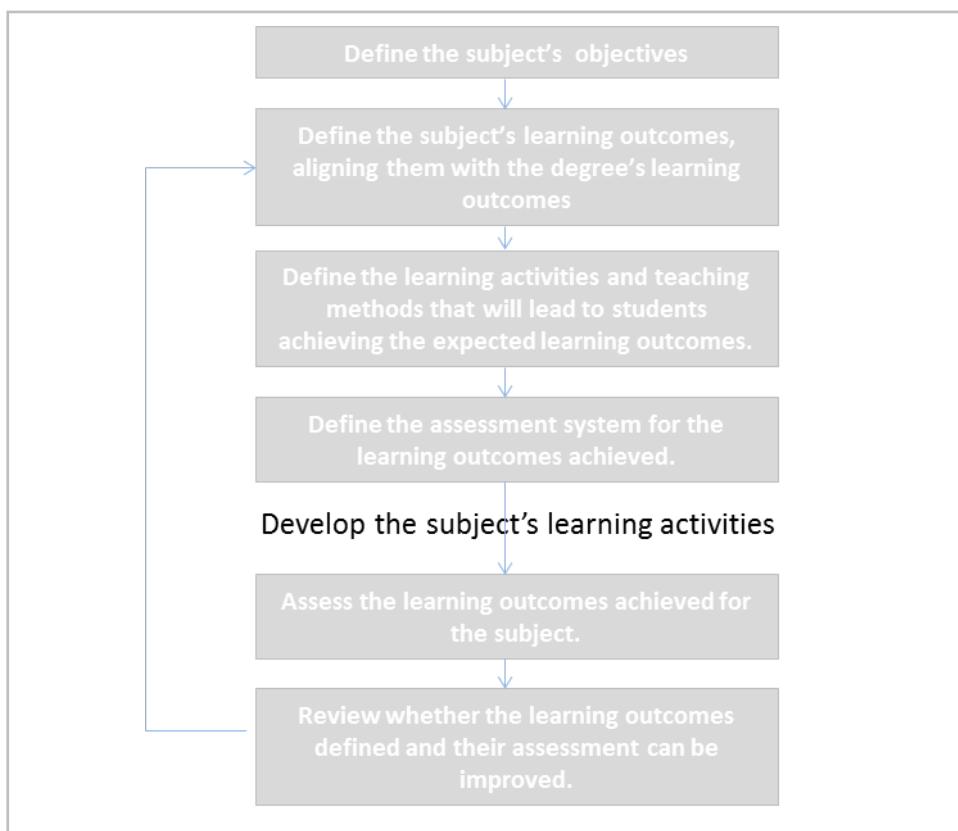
Define the subject's objectives

Define the subject's learning outcomes, aligning them with the degree's learning outcomes

Define the learning activities and teaching methods that will lead to students achieving the expected learning outcomes.

Define the assessment system for the learning outcomes achieved.

Develop the subject's learning activities

Assess the learning outcomes achieved for the subject.

Review whether the learning outcomes defined and their assessment can be improved.